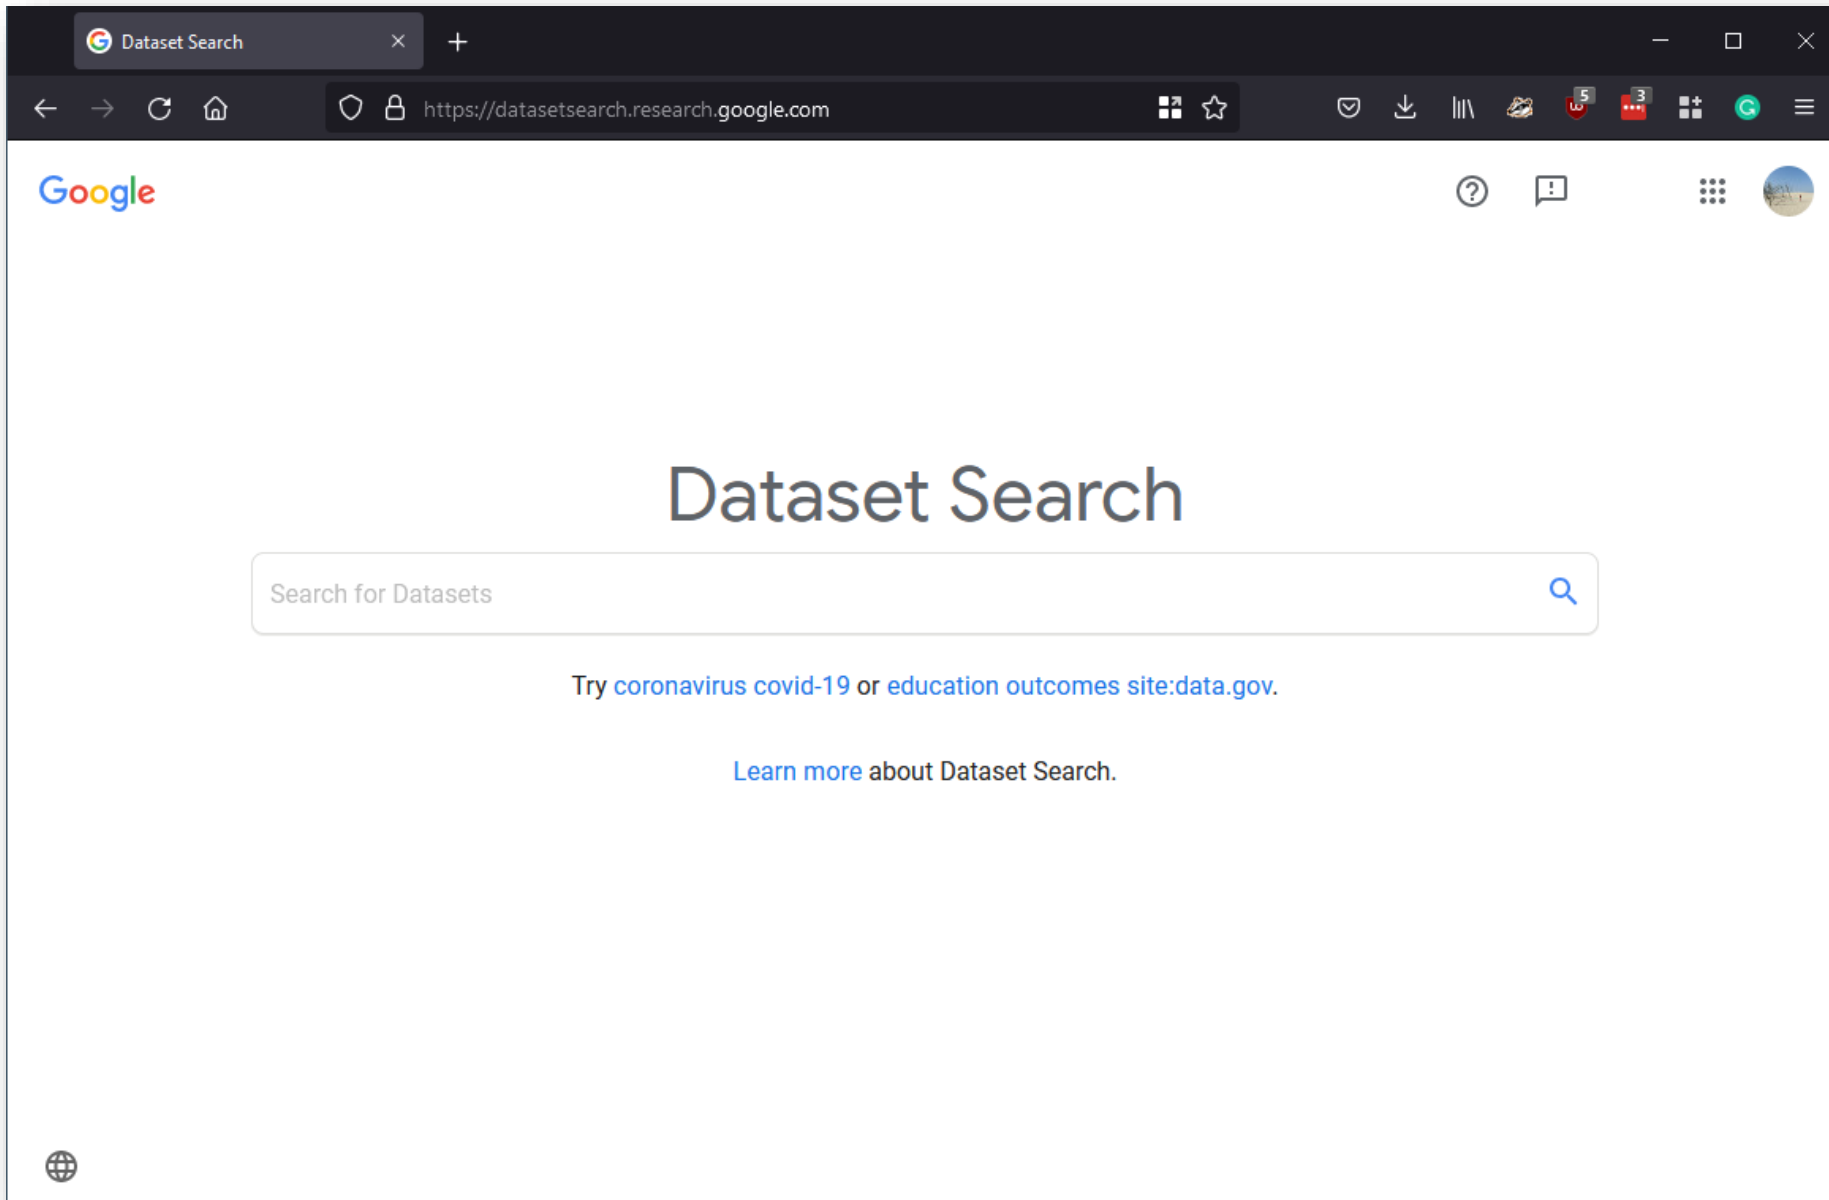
Dataset Search

https://datasetsearch.research.google.com

5

3

Google

Dataset Search

Search for Datasets

Try coronavirus covid-19 or education outcomes site:data.gov.

Learn more about Dataset Search.